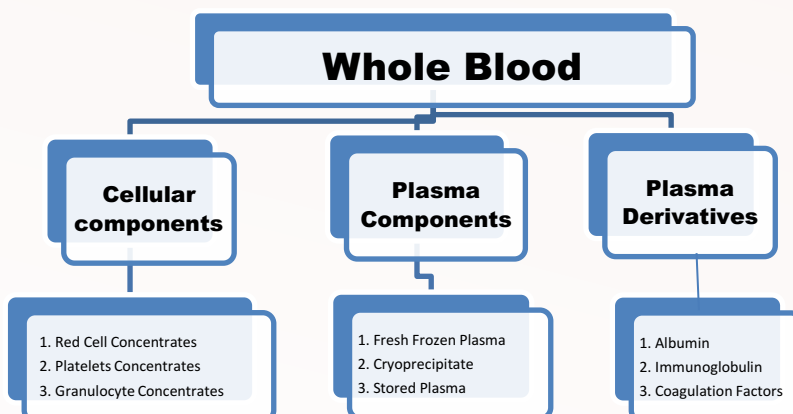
Whole Blood

Cellular components

1. Red Cell Concentrates
2. Platelets Concentrates
3. Granulocyte Concentrates

Plasma Components

1. Fresh Frozen Plasma
2. Cryoprecipitate
3. Stored Plasma

Plasma Derivatives

1. Albumin
2. Immunoglobulin
3. Coagulation Factors